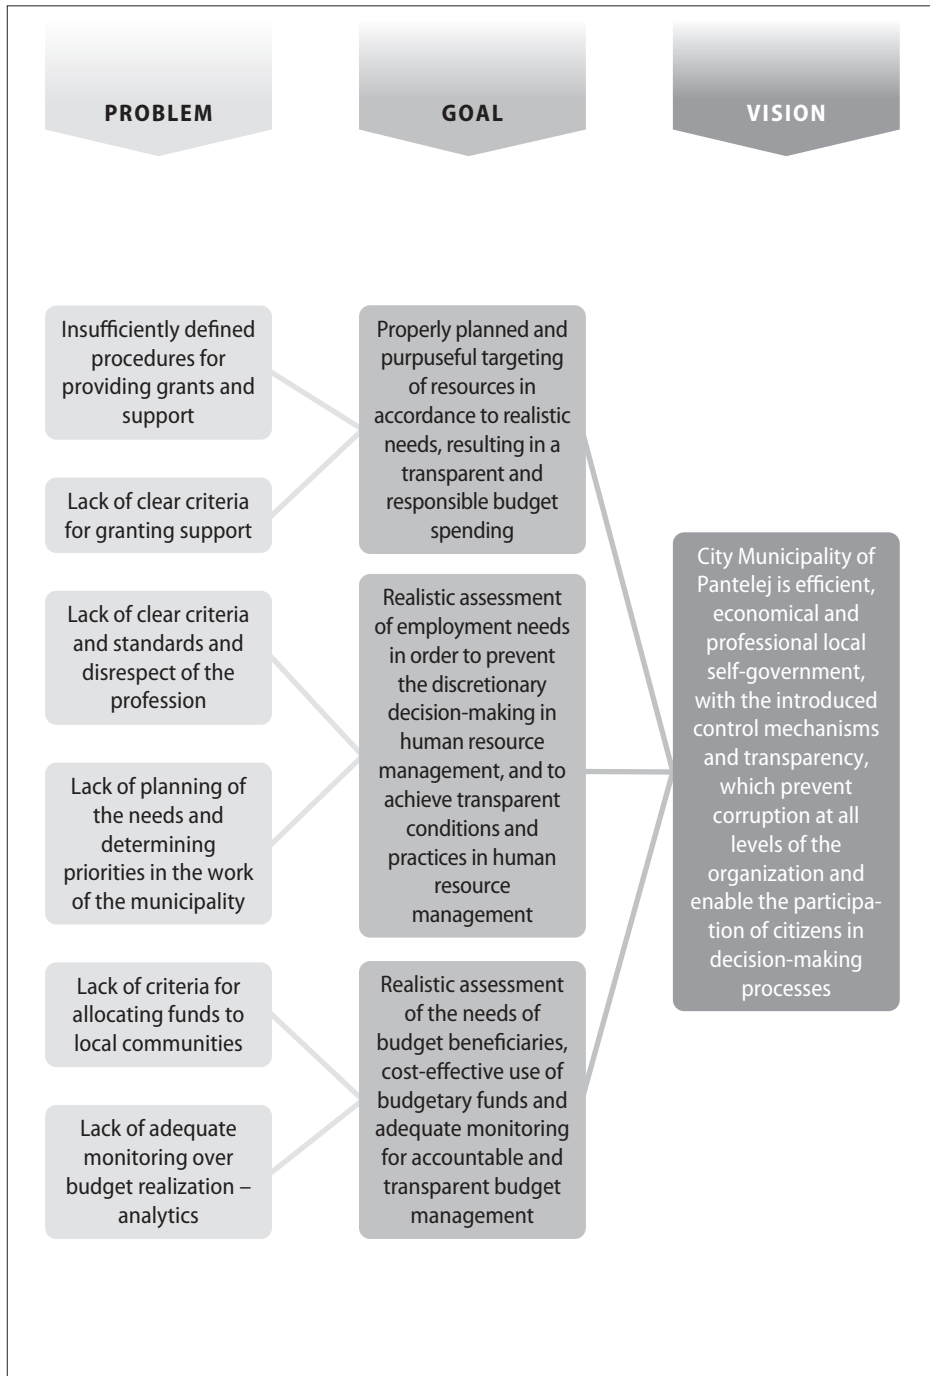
PROBLEM

GOAL

VISION

Insufficiently defined procedures for providing grants and support

Lack of clear criteria for granting support

Properly planned and purposeful targeting of resources in accordance to realistic needs, resulting in a transparent and responsible budget spending

Lack of clear criteria and standards and disrespect of the profession

Lack of planning of the needs and determining priorities in the work of the municipality

Realistic assessment of employment needs in order to prevent the discretionary decision-making in human resource management, and to achieve transparent conditions and practices in human resource management

City Municipality of Pantelej is efficient, economical and professional local self-government, with the introduced control mechanisms and transparency, which prevent corruption at all levels of the organization and enable the participation of citizens in decision-making processes

Lack of criteria for allocating funds to local communities

Lack of adequate monitoring over budget realization – analytics

Realistic assessment of the needs of budget beneficiaries, cost-effective use of budgetary funds and adequate monitoring for accountable and transparent budget management